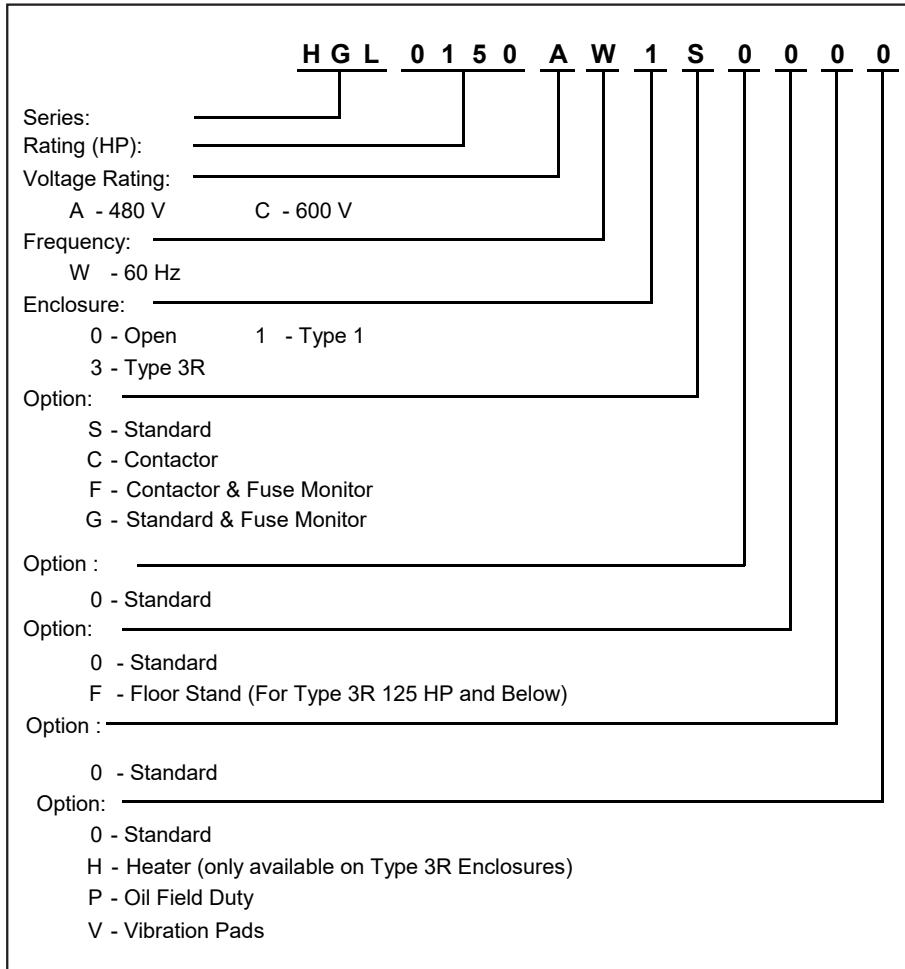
HGL 0150 A W 1 S 0 0 0 0

Series:
Rating (HP):
Voltage Rating:
A - 480 V C - 600 V
Frequency:
W - 60 Hz
Enclosure:
0 - Open 1 - Type 1
3 - Type 3R
Option:
S - Standard
C - Contactor
F - Contactor & Fuse Monitor
G - Standard & Fuse Monitor
Option :
0 - Standard
Option:
0 - Standard
F - Floor Stand (For Type 3R 125 HP and Below)
Option :
0 - Standard
Option:
0 - Standard
H - Heater (only available on Type 3R Enclosures)
P - Oil Field Duty
V - Vibration Pads